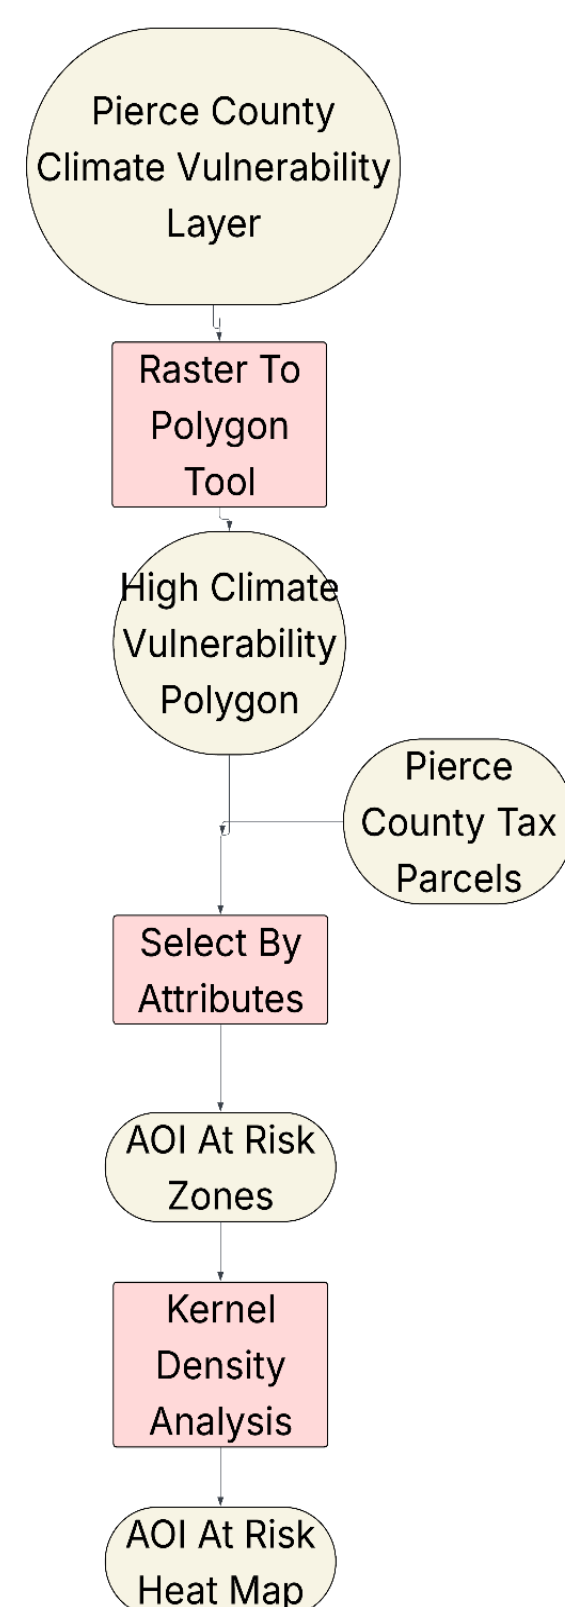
Pierce County Climate Vulnerability Layer

Raster To Polygon Tool

High Climate Vulnerability Polygon

Pierce County Tax Parcels

Select By Attributes

AOI At Risk Zones

Kernel Density Analysis

AOI At Risk Heat Map